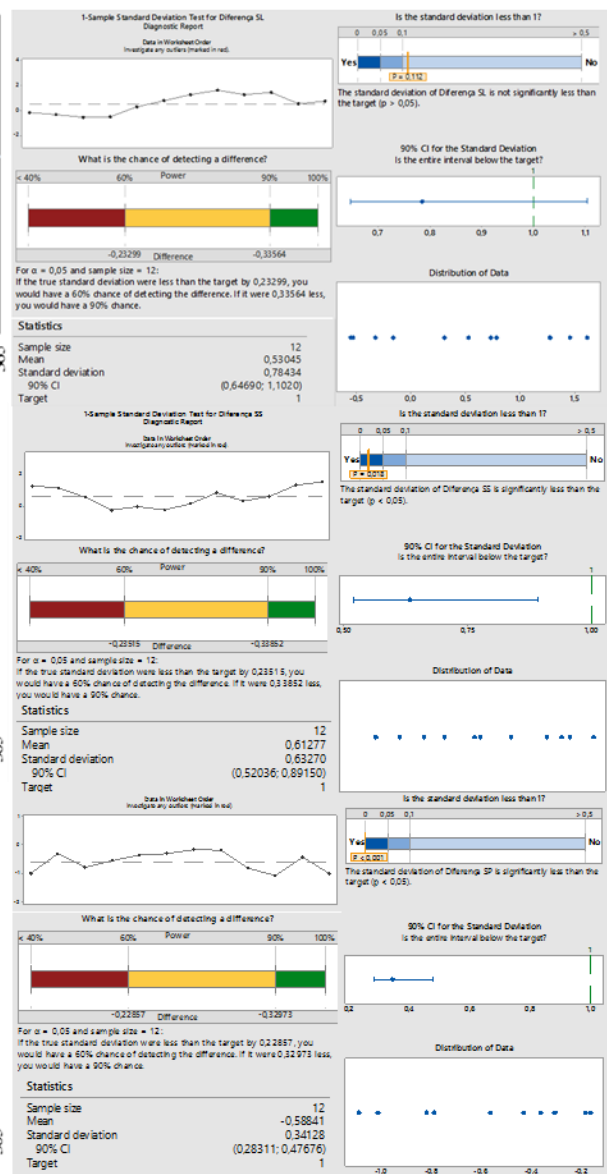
1-Sample Standard Deviation Test for Diferença SL
Diagnostic Report

Data in Worksheet Order
Investigate any outliers (marked in red).

4
2
0
-2

What is the chance of detecting a difference?

< 40% 60% Power 90% 100%

-0,23299 Difference -0,33564

For α = 0,05 and sample size = 12:
If the true standard deviation were less than the target by 0,23299, you would have a 60% chance of detecting the difference. If it were 0,33564 less, you would have a 90% chance.

Statistics

| | |
|---|---|
| Sample size | 12 |
| Mean | 0,53045 |
| Standard deviation | 0,78434 |
| 90% CI | (0,64690; 1,1020) |
| Target | 1 |

Is the standard deviation less than 1?

0 0,05 0,1 > 0,5

Yes No

P = 0,112

The standard deviation of Diferença SL is not significantly less than the target (p > 0,05).

90% CI for the Standard Deviation
Is the entire interval below the target?

1

0,7 0,8 0,9 1,0 1,1

Distribution of Data

-0,5 0,0 0,5 1,0 1,5

1-Sample Standard Deviation Test for Diferença SS
Diagnostic Report

Data in Worksheet Order
Investigate any outliers (marked in red).

What is the chance of detecting a difference?

< 40% 60% Power 90% 100%

-0,23515 Difference -0,33852

For α = 0,05 and sample size = 12:
If the true standard deviation were less than the target by 0,23515, you would have a 60% chance of detecting the difference. If it were 0,33852 less, you would have a 90% chance.

Statistics

| | |
|---|---|
| Sample size | 12 |
| Mean | 0,61277 |
| Standard deviation | 0,63270 |
| 90% CI | (0,52036; 0,89150) |
| Target | 1 |

Is the standard deviation less than 1?

0 0,05 0,1 > 0,5

Yes No

P = 0,018

The standard deviation of Diferença SS is significantly less than the target (p < 0,05).

90% CI for the Standard Deviation
Is the entire interval below the target?

1

0,50 0,75 1,00

Distribution of Data

Data in Worksheet Order
Investigate any outliers (marked in red).

What is the chance of detecting a difference?

< 40% 60% Power 90% 100%

-0,22857 Difference -0,32973

For α = 0,05 and sample size = 12:
If the true standard deviation were less than the target by 0,22857, you would have a 60% chance of detecting the difference. If it were 0,32973 less, you would have a 90% chance.

Statistics

| | |
|---|---|
| Sample size | 12 |
| Mean | -0,58841 |
| Standard deviation | 0,34128 |
| 90% CI | (0,28311; 0,47676) |
| Target | 1 |

Is the standard deviation less than 1?

0 0,05 0,1 > 0,5

Yes No

P < 0,001

The standard deviation of Diferença SP is significantly less than the target (p < 0,05).

90% CI for the Standard Deviation
Is the entire interval below the target?

1

0,2 0,4 0,6 0,8 1,0

Distribution of Data

-1,0 -0,8 -0,6 -0,4 -0,2